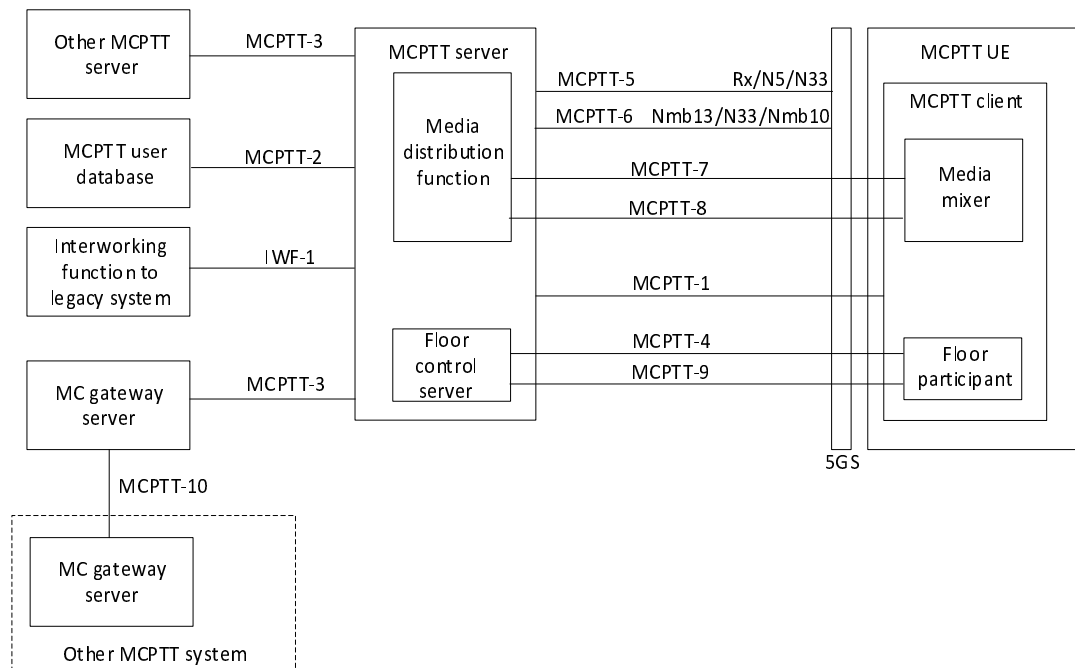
Other MCPTT server

MCPTT-3

MCPTT server

MCPTT UE

MCPTT-5

Rx/N5/N33

MCPTT client

Media distribution function

MCPTT-6

Nmb13/N33/Nmb10

MCPTT user database

MCPTT-2

MCPTT-7

Media mixer

MCPTT-8

Interworking function to legacy system

IWF-1

MCPTT-1

Floor control server

MCPTT-4

Floor participant

MC gateway server

MCPTT-3

MCPTT-9

5GS

MCPTT-10

MC gateway server

Other MCPTT system